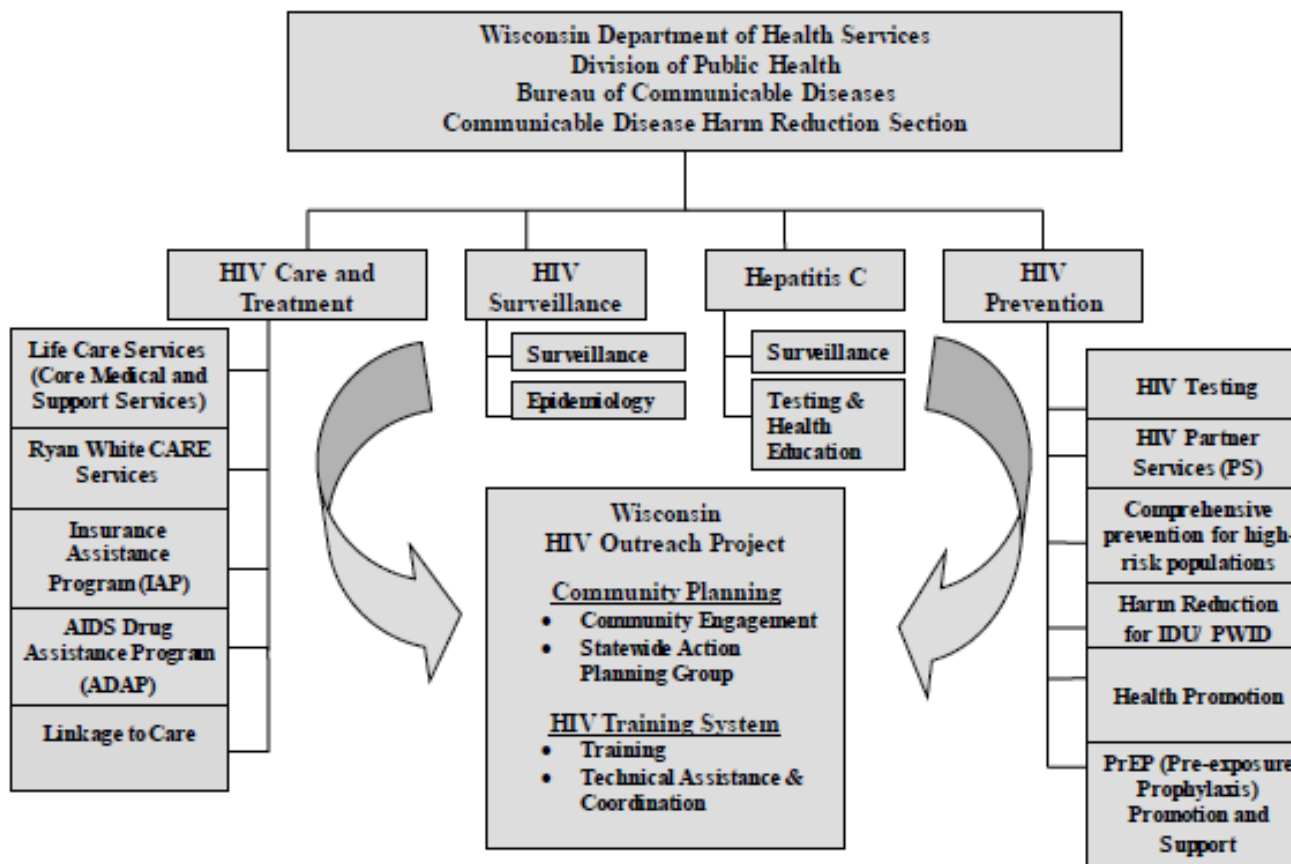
Wisconsin Department of Health Services
Division of Public Health
Bureau of Communicable Diseases
Communicable Disease Harm Reduction Section

HIV Care and Treatment

HIV Surveillance

Hepatitis C

HIV Prevention

Life Care Services (Core Medical and Support Services)

Ryan White CARE Services

Insurance Assistance Program (IAP)

AIDS Drug Assistance Program (ADAP)

Linkage to Care

Surveillance

Epidemiology

Surveillance

Testing & Health Education

HIV Testing

HIV Partner Services (PS)

Comprehensive prevention for high-risk populations

Harm Reduction for IDU/ PWID

Health Promotion

PrEP (Pre-exposure Prophylaxis) Promotion and Support

Wisconsin
HIV Outreach Project

Community Planning
• Community Engagement
• Statewide Action Planning Group

HIV Training System
• Training
• Technical Assistance & Coordination